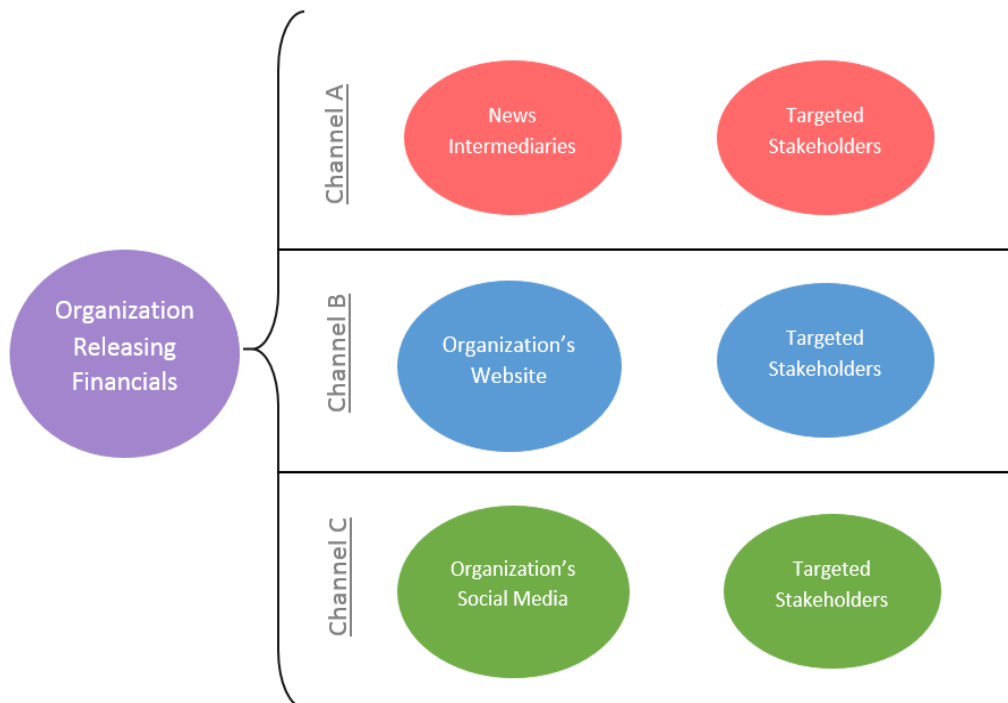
Organization Releasing Financials

Channel A

News Intermediaries

Targeted Stakeholders

Channel B

Organization's Website

Targeted Stakeholders

Channel C

Organization's Social Media

Targeted Stakeholders